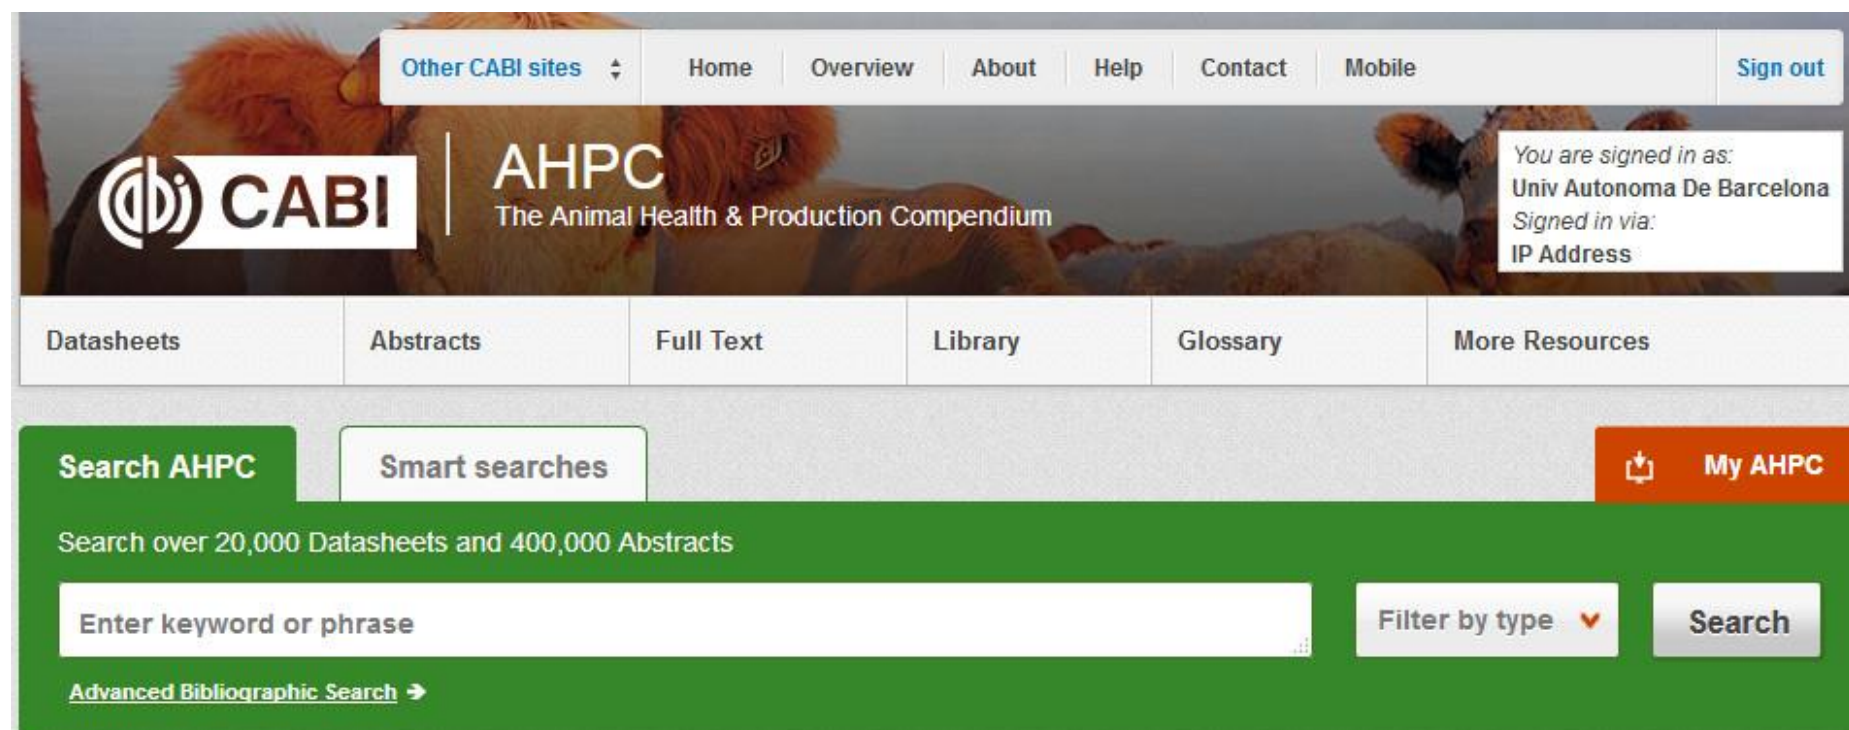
Other CABI sites Home Overview About Help Contact Mobile Sign out

CABI

AHPC
The Animal Health & Production Compendium

You are signed in as:
Univ Autonoma De Barcelona
Signed in via:
IP Address

Datasheets Abstracts Full Text Library Glossary More Resources

Search AHPC Smart searches My AHPC

Search over 20,000 Datasheets and 400,000 Abstracts

Enter keyword or phrase

Filter by type

Search

Advanced Bibliographic Search